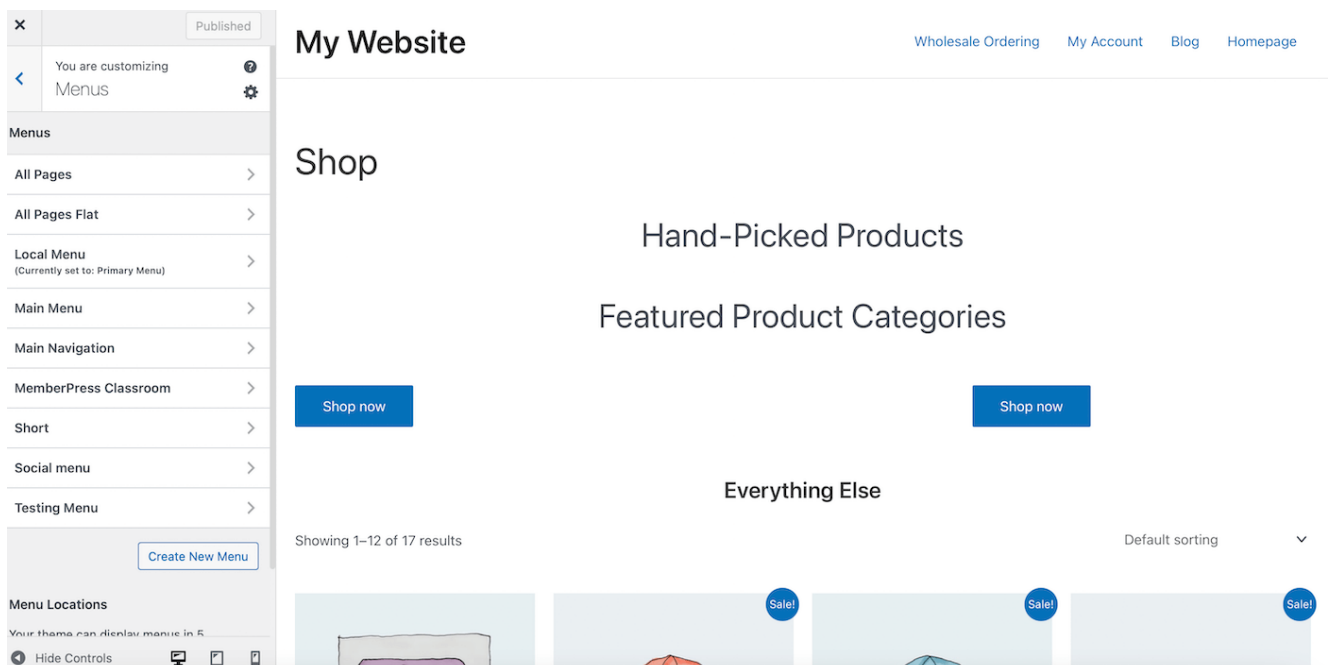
×
Published

You are customizing
Menus

Menus

All Pages

All Pages Flat

Local Menu
(Currently set to: Primary Menu)

Main Menu

Main Navigation

MemberPress Classroom

Short

Social menu

Testing Menu

Create New Menu

Menu Locations

Your theme can display menus in 5 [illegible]

Hide Controls

My Website

Wholesale Ordering My Account Blog Homepage

Shop

Hand-Picked Products

Featured Product Categories

Shop now

Shop now

Everything Else

Showing 1–12 of 17 results

Default sorting

Sale!

Sale!

Sale!